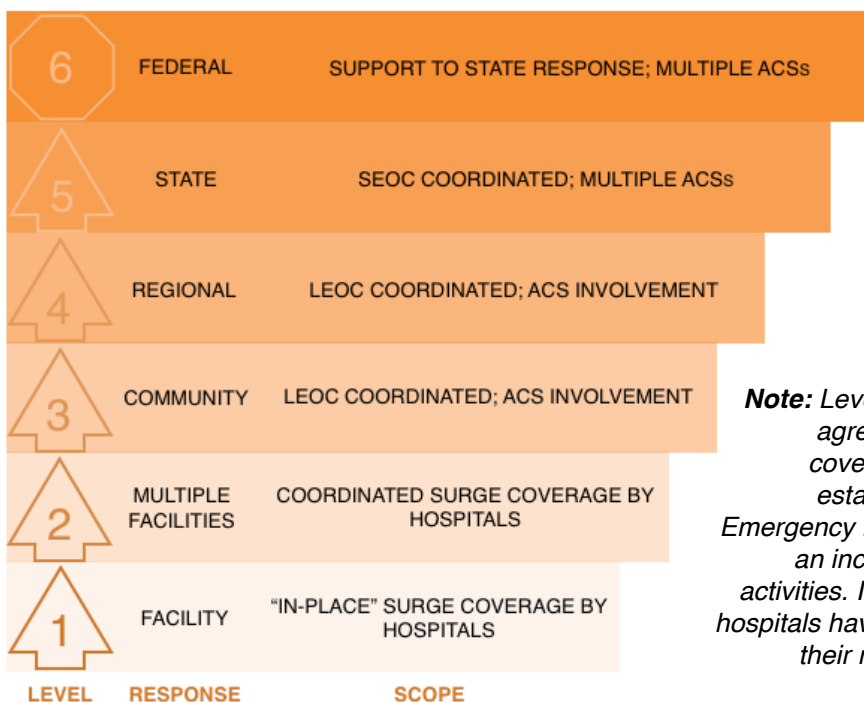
| LEVEL | RESPONSE | SCOPE |
|---|---|---|
| 6 | FEDERAL | SUPPORT TO STATE RESPONSE; MULTIPLE ACSs |
| 5 | STATE | SEOC COORDINATED; MULTIPLE ACSs |
| 4 | REGIONAL | LEOC COORDINATED; ACS INVOLVEMENT |
| 3 | COMMUNITY | LEOC COORDINATED; ACS INVOLVEMENT |
| 2 | MULTIPLE FACILITIES | COORDINATED SURGE COVERAGE BY HOSPITALS |
| 1 | FACILITY | "IN-PLACE" SURGE COVERAGE BY HOSPITALS |

Note: Levi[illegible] agre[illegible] cove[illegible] esta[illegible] Emergency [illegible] an inc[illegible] activities. I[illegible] hospitals hav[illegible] their r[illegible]